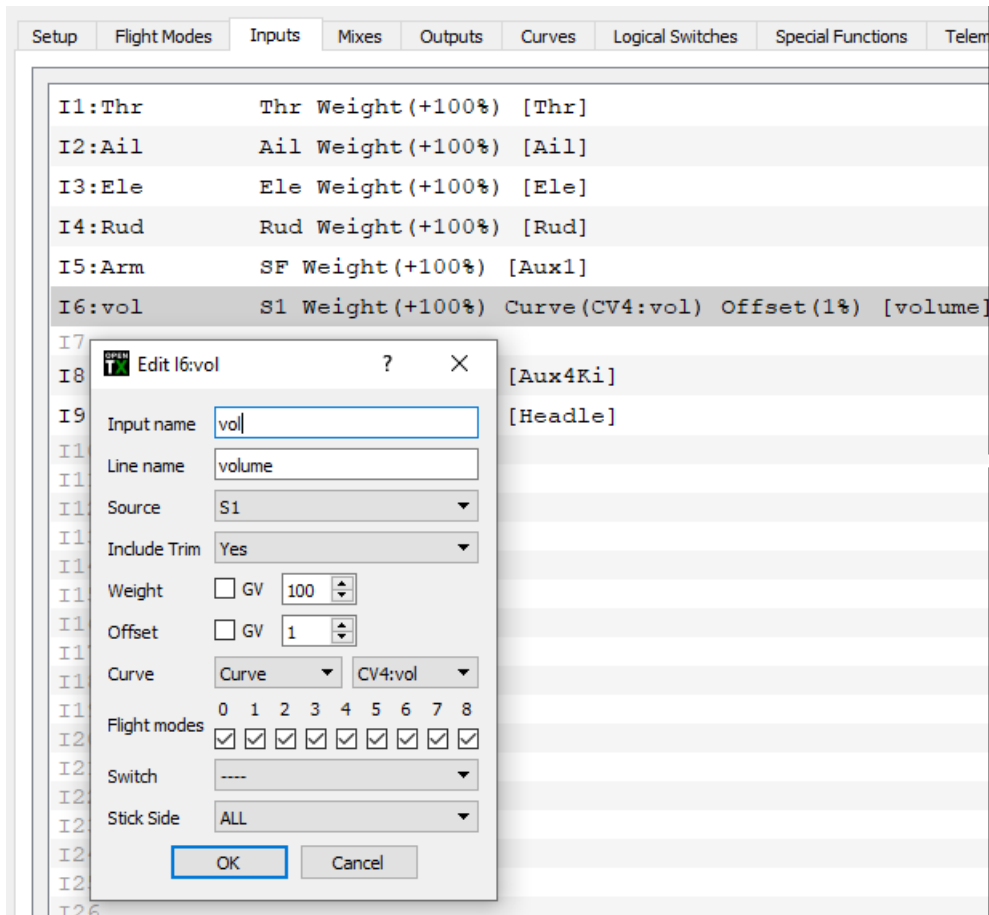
Setup | Flight Modes | Inputs | Mixes | Outputs | Curves | Logical Switches | Special Functions | Telem

I1:Thr Thr Weight(+100%) [Thr]
I2:Ail Ail Weight(+100%) [Ail]
I3:Ele Ele Weight(+100%) [Ele]
I4:Rud Rud Weight(+100%) [Rud]
I5:Arm SF Weight(+100%) [Aux1]
I6:vol S1 Weight(+100%) Curve(CV4:vol) Offset(1%) [volume]
I7
I8 [Aux4Ki]
I9 [Headle]
I1
I1
I1
I1
I1
I1
I1
I1
I1
I1
I2
I2
I2
I2
I2
I2
I26

OPEN TX Edit I6:vol ? ✕

Input name vol
Line name volume
Source S1
Include Trim Yes
Weight GV 100
Offset GV 1
Curve Curve CV4:vol
Flight modes 0 1 2 3 4 5 6 7 8
Switch ----
Stick Side ALL
OK Cancel